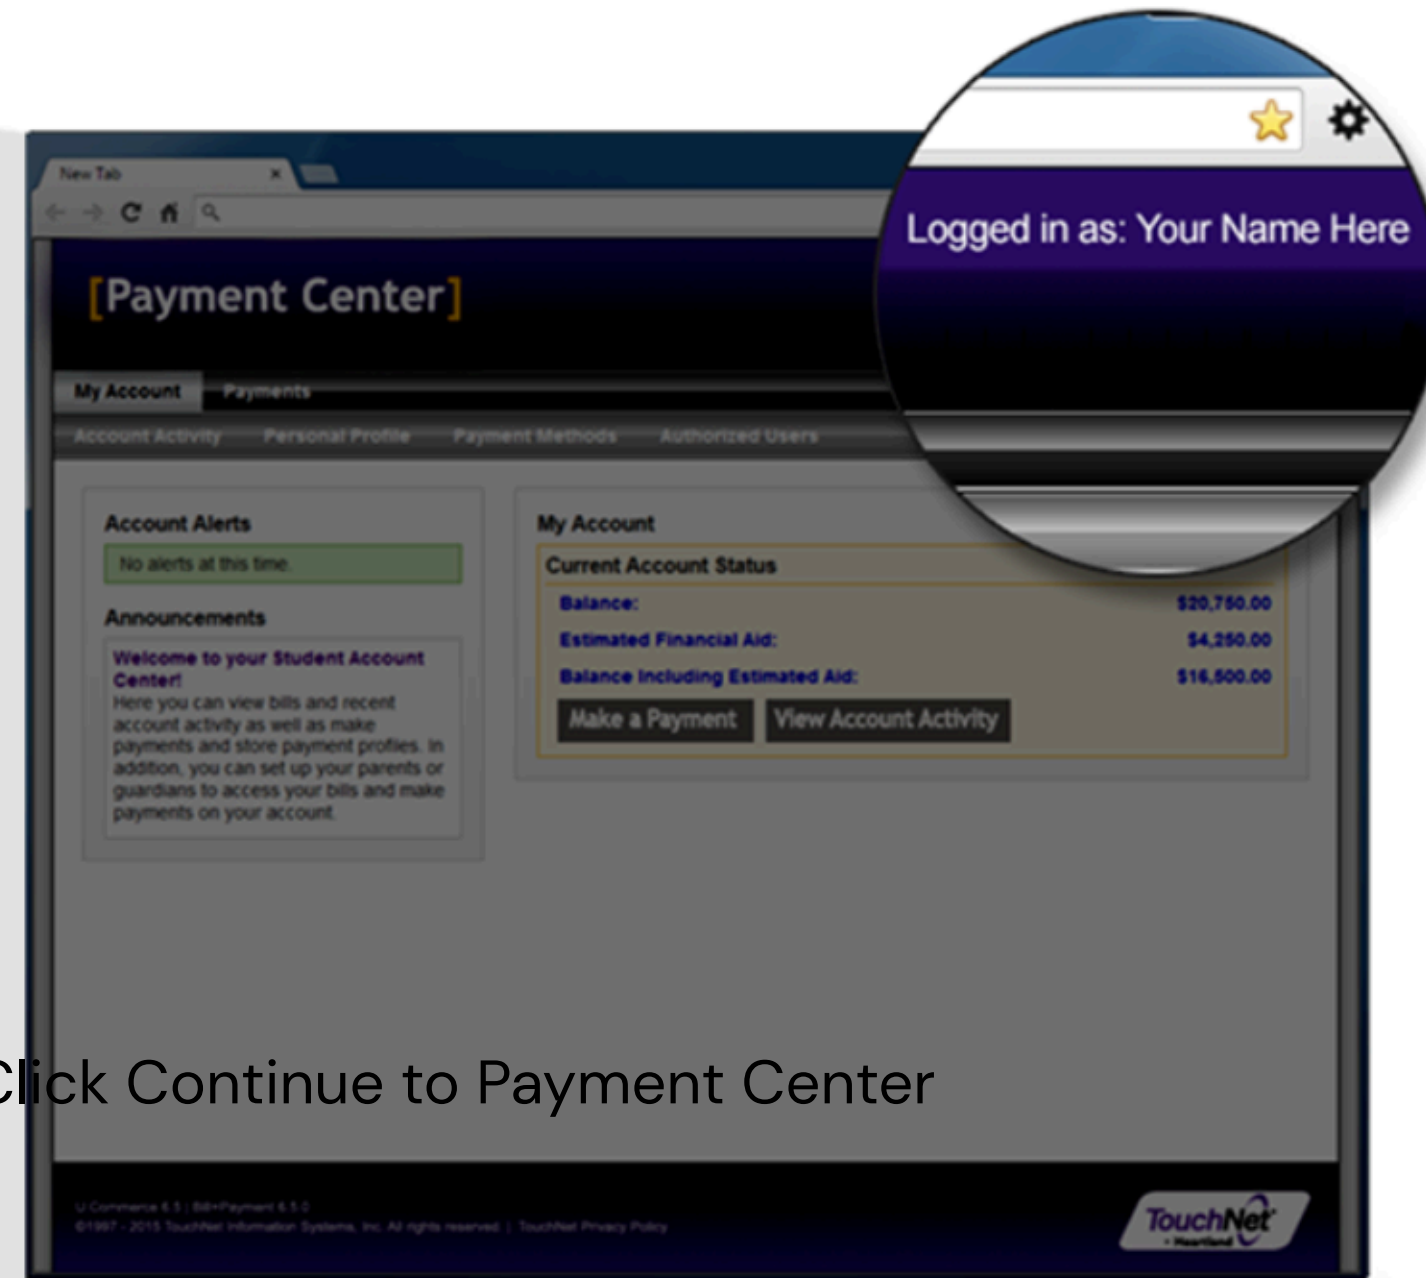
New Tab

Logged in as: Your Name Here

[Payment Center]

My Account Payments

Account Activity Personal Profile Payment Methods Authorized Users

Account Alerts

No alerts at this time.

Announcements

Welcome to your Student Account Center!

Here you can view bills and recent account activity as well as make payments and store payment profiles. In addition, you can set up your parents or guardians to access your bills and make payments on your account.

My Account

Current Account Status

| | |
|---|---|
| Balance: | $20,750.00 |
| Estimated Financial Aid: | $4,250.00 |
| Balance Including Estimated Aid: | $16,500.00 |

Make a Payment View Account Activity

Click Continue to Payment Center

U.Commerce 6.5 | Bill+Payment 6.5.0
©1997 - 2015 TouchNet Information Systems, Inc. All rights reserved. | TouchNet Privacy Policy

TouchNet Heartland